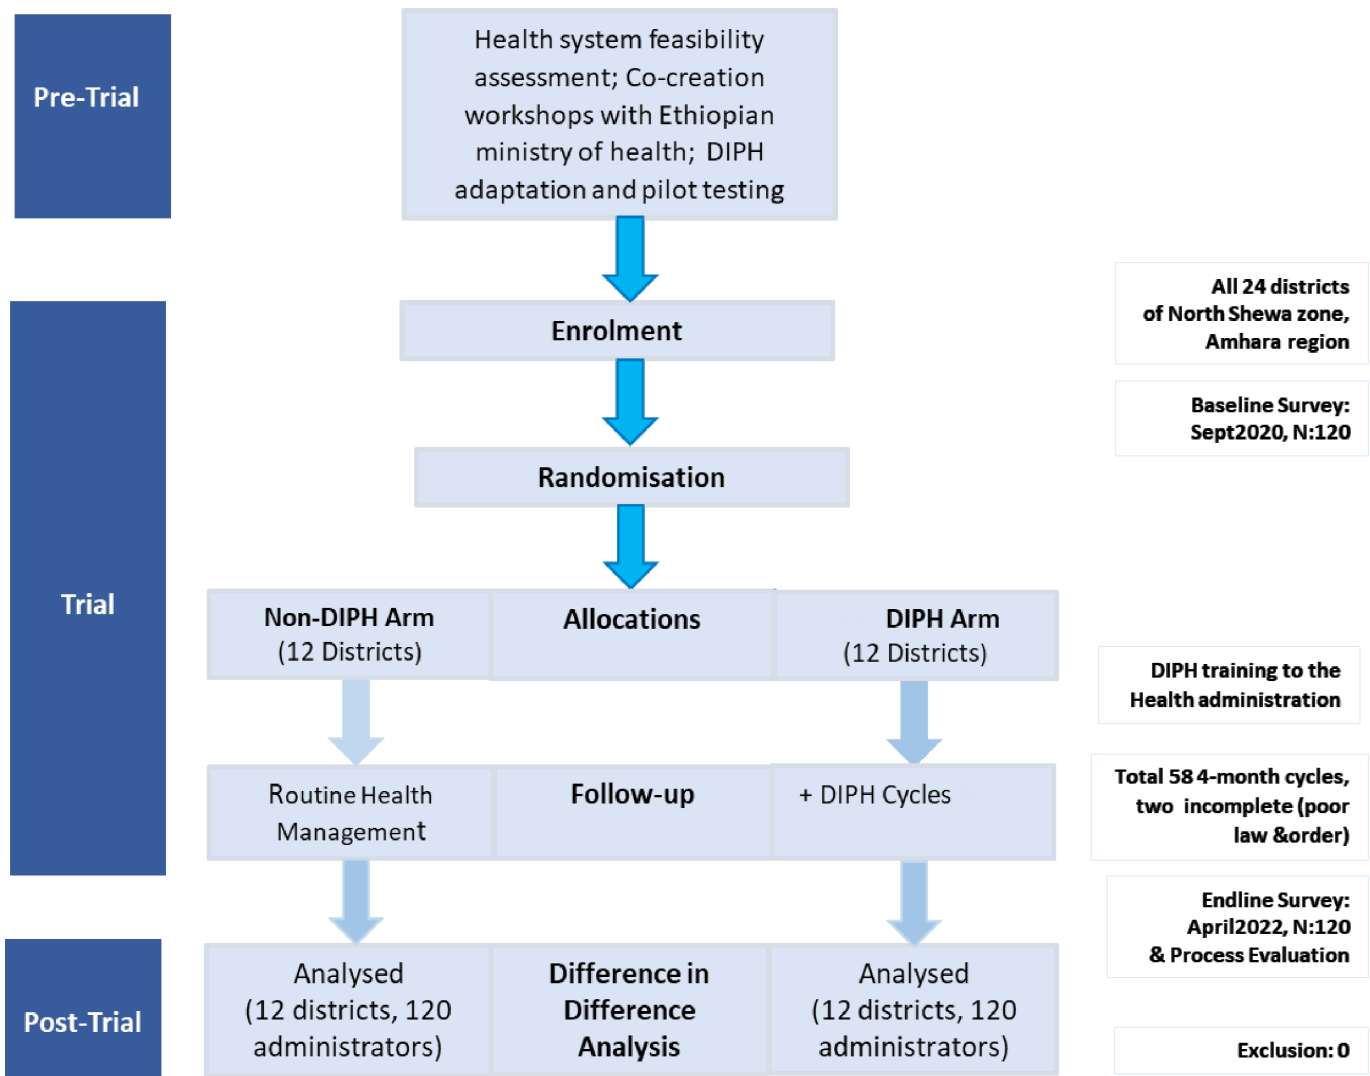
Pre-Trial

Health system feasibility assessment; Co-creation workshops with Ethiopian ministry of health; DIPH adaptation and pilot testing

Trial

Enrolment

All 24 districts of North Shewa zone, Amhara region

Randomisation

Baseline Survey: Sept2020, N:120

Non-DIPH Arm (12 Districts)

Allocations

DIPH Arm (12 Districts)

DIPH training to the Health administration

Routine Health Management

Follow-up

+ DIPH Cycles

Total 58 4-month cycles, two incomplete (poor law &order)

Endline Survey: April2022, N:120 & Process Evaluation

Post-Trial

Analysed (12 districts, 120 administrators)

Difference in Difference Analysis

Analysed (12 districts, 120 administrators)

Exclusion: 0